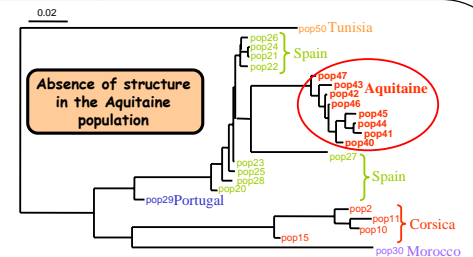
0.02

pop50 Tunisia

pop26
pop24
pop21
pop22
Spain

Absence of structure in the Aquitaine population

pop47
pop43
pop42
pop46
pop45
pop44
pop41
pop40
Aquitaine

pop27
Spain

pop23
pop25
pop28
pop20

pop29 Portugal

pop2
pop11
pop10
Corsica

pop15

pop30 Morocco